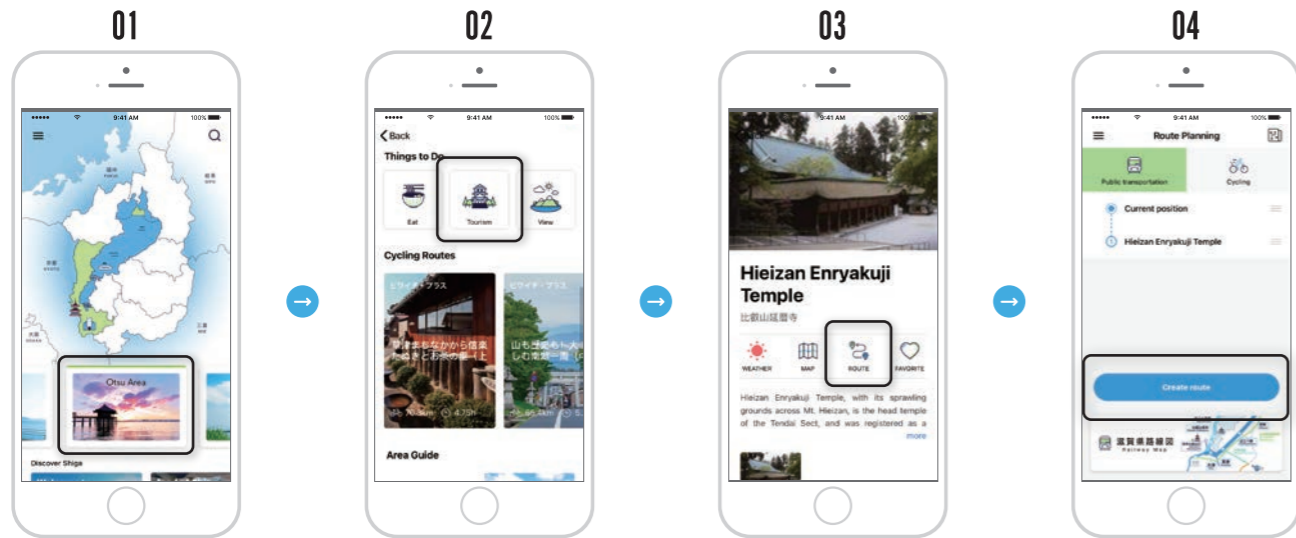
01

9:41 AM 100%

Otsu Area

Discover Shiga

02

Back 9:41 AM 100%

Things to Do

Eat

Tourism

View

Cycling Routes

ビワイチ・プラス

ビワイチ・プラス

Area Guide

03

9:41 AM

Hieizan Enryakuji Temple

比叡山延暦寺

WEATHER

MAP

ROUTE

FAVORITE

Hieizan Enryakuji Temple, with its sprawling grounds across Mt. Hieizan, is the head temple of the Tendai Sect, and was registered as a more

04

9:41 AM 100%

Route Planning

Public transportation

Cycling

Current position

Hieizan Enryakuji Temple

Create route

滋賀県鉄道路線図

Railway Map